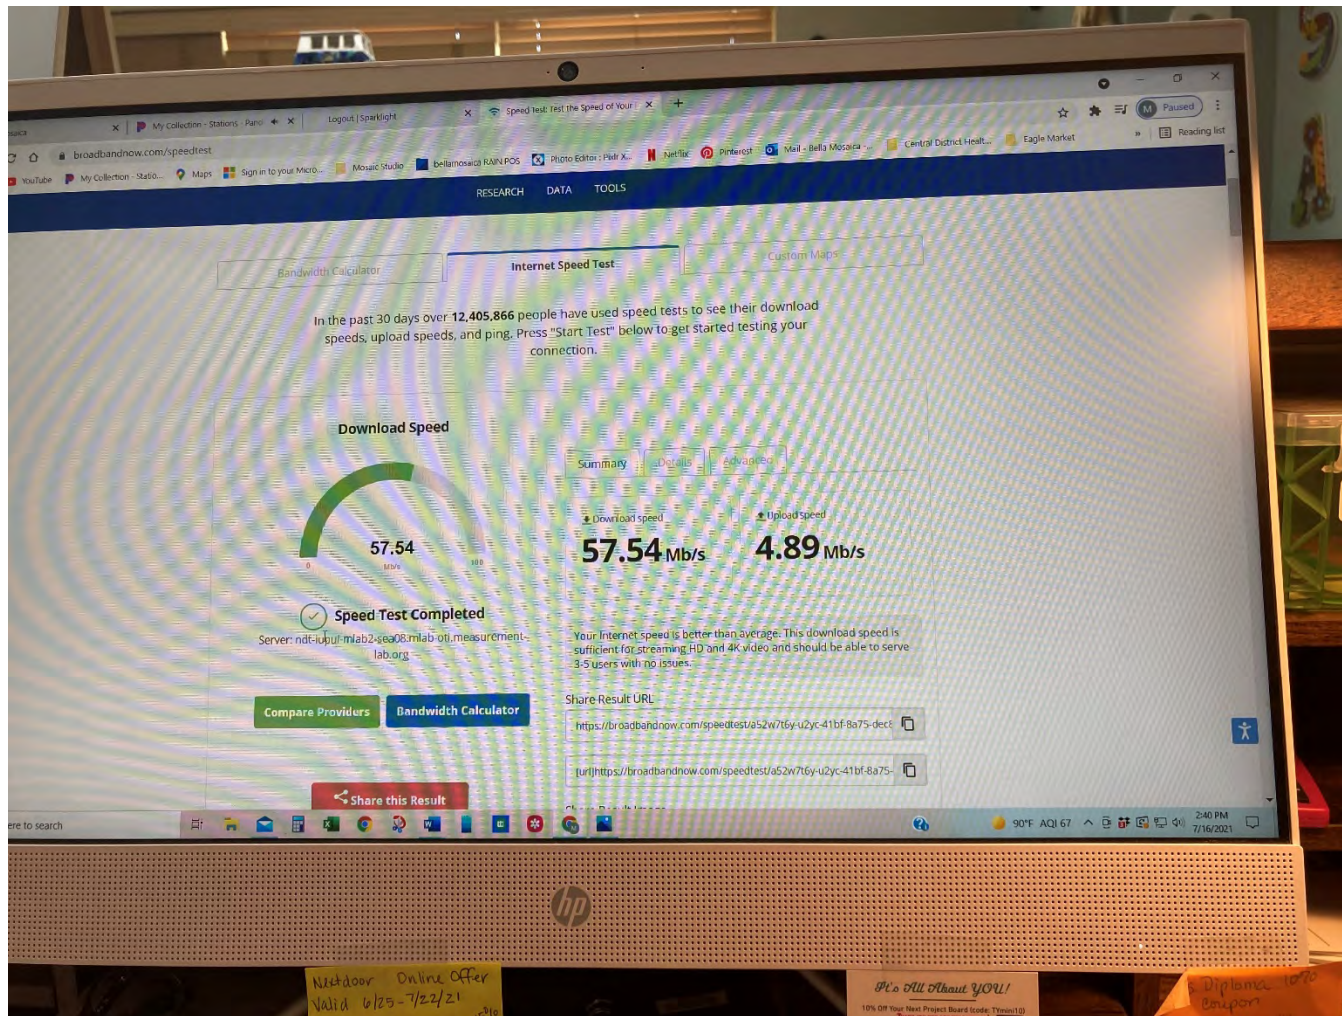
My Collection - Stations - Pano
Logout | Sparklight
Speed Test: Test the Speed of Your
broadbandnow.com/speedtest
Paused
YouTube My Collection - Statio... Maps Sign in to your Micro... Mosaic Studio bellamosaica RAIN POS Photo Editor : Pixlr X... Netflix Pinterest Mail - Bella Mosaica -... Central District Healt... Eagle Market Reading list

RESEARCH DATA TOOLS

Bandwidth Calculator Internet Speed Test Custom Maps

In the past 30 days over 12,405,866 people have used speed tests to see their download speeds, upload speeds, and ping. Press "Start Test" below to get started testing your connection.

Download Speed
57.54
Mb/s
0 100

Summary Details Advanced

Download speed
57.54 Mb/s
Upload speed
4.89 Mb/s

Speed Test Completed
Server: ndt-iupui-mlab2-sea08.mlab-oti.measurement-lab.org

Your Internet speed is better than average. This download speed is sufficient for streaming HD and 4K video and should be able to serve 3-5 users with no issues.

Share Result URL
https://broadbandnow.com/speedtest/a52w7t6y-u2yc-41bf-8a75-dec
[url]https://broadbandnow.com/speedtest/a52w7t6y-u2yc-41bf-8a75-

Compare Providers Bandwidth Calculator

Share this Result

ere to search
90°F AQI 67
2:40 PM
7/16/2021

hp

Nextdoor Online Offer
Valid 6/25-7/22/21

It's All About YOU!
10% Off Your Next Project Board (code: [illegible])

Diploma 10%
Coupon